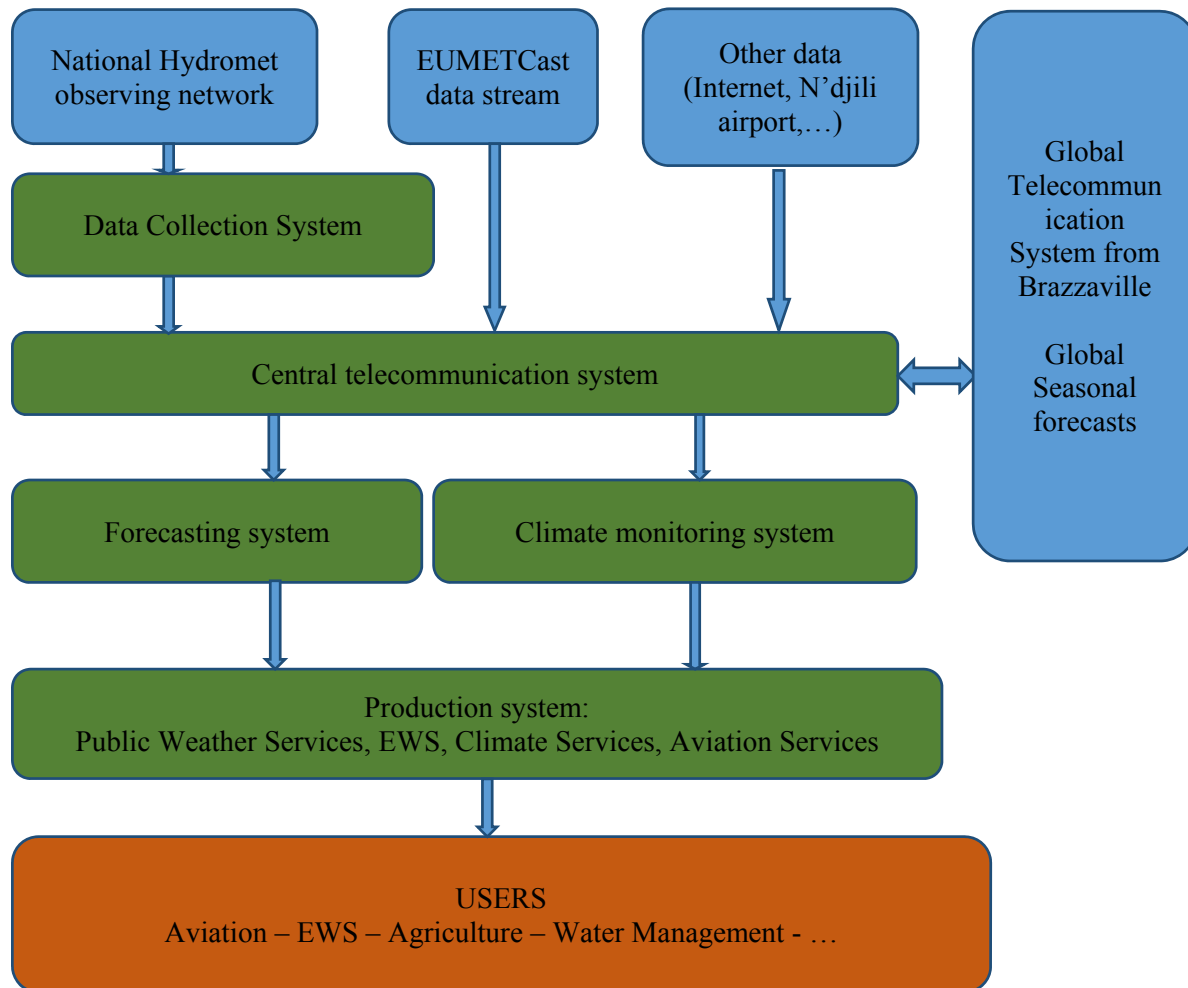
National Hydromet observing network

EUMETCast data stream

Other data (Internet, N'djili airport,…)

Global Telecommunication System from Brazzaville

Global Seasonal forecasts

Data Collection System

Central telecommunication system

Forecasting system

Climate monitoring system

Production system:
Public Weather Services, EWS, Climate Services, Aviation Services

USERS
Aviation – EWS – Agriculture – Water Management - …